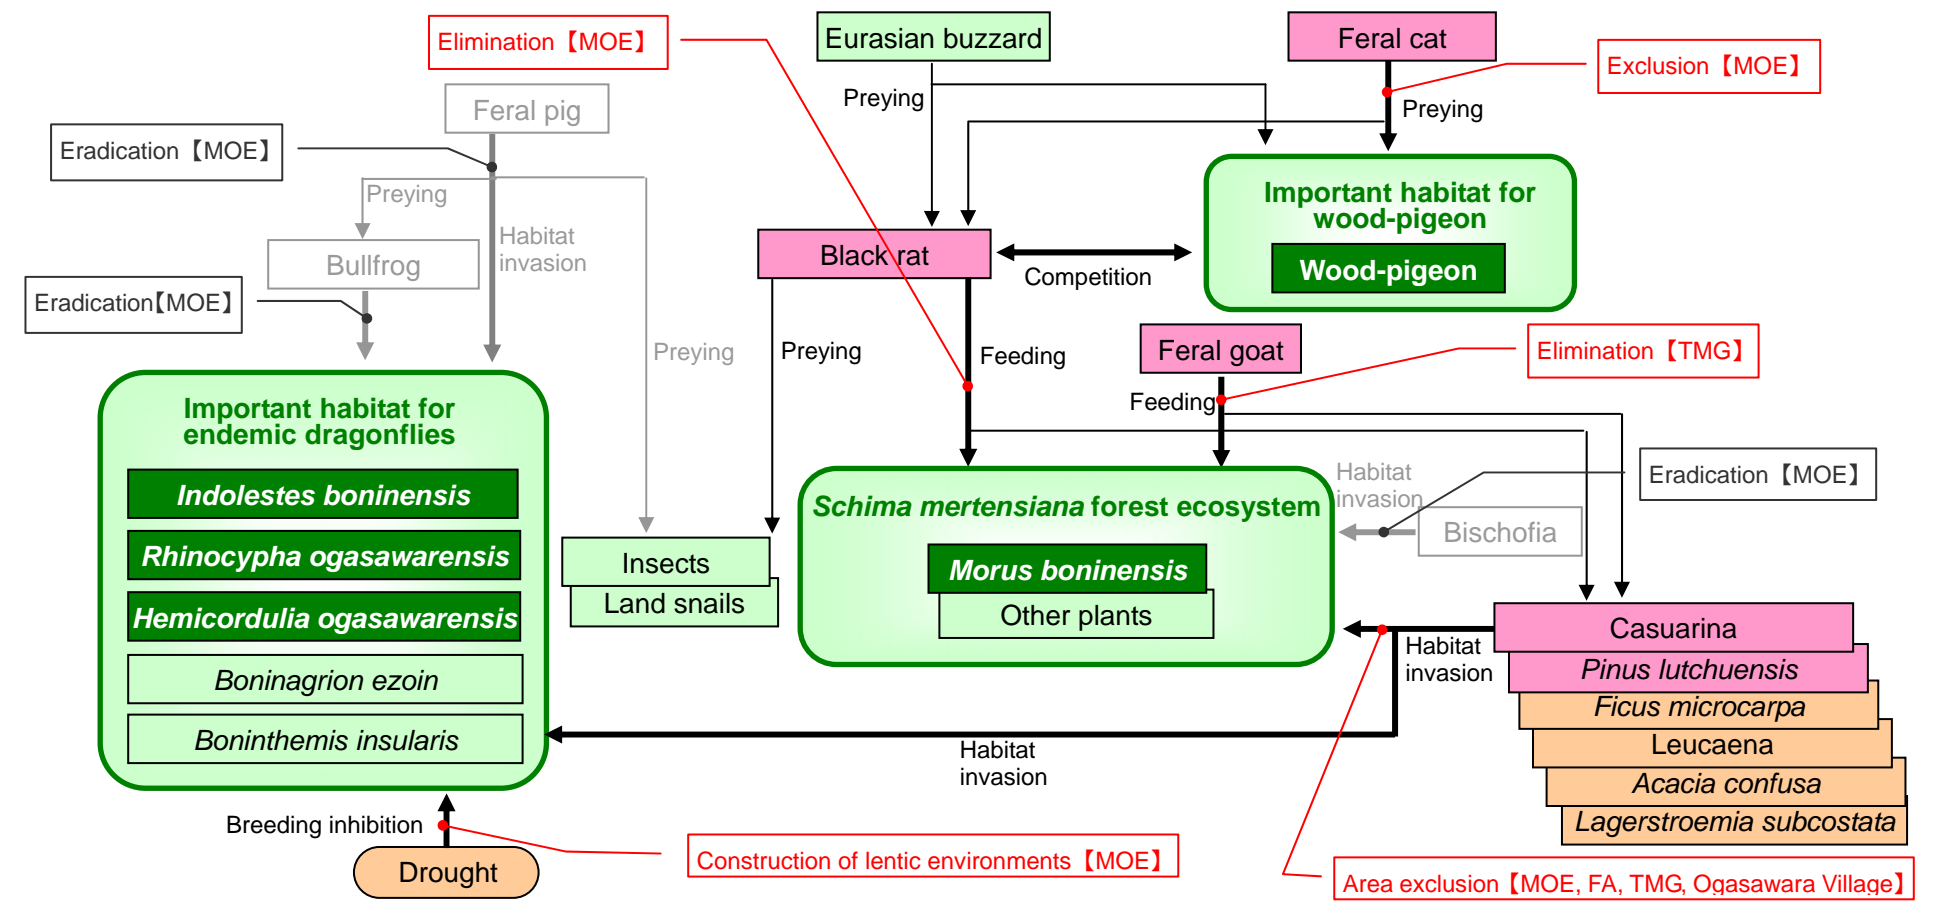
Elimination【MOE】

Eurasian buzzard

Feral cat

Exclusion【MOE】

Feral pig

Eradication【MOE】

Preying

Preying

Preying

Bullfrog

Habitat invasion

Eradication【MOE】

Black rat

Competition

Important habitat for wood-pigeon

Wood-pigeon

Preying

Preying

Feeding

Feral goat

Elimination【TMG】

Feeding

Important habitat for endemic dragonflies

Indolestes boninensis

Rhinocypha ogasawarensis

Hemicordulia ogasawarensis

Boninagrion ezoin

Boninthemis insularis

Insects

Land snails

Schima mertensiana forest ecosystem

Morus boninensis

Other plants

Habitat invasion

Eradication【MOE】

Bischofia

Casuarina

Pinus lutchuensis

Ficus microcarpa

Leucaena

Acacia confusa

Lagerstroemia subcostata

Habitat invasion

Habitat invasion

Breeding inhibition

Drought

Construction of lentic environments【MOE】

Area exclusion【MOE, FA, TMG, Ogasawara Village】